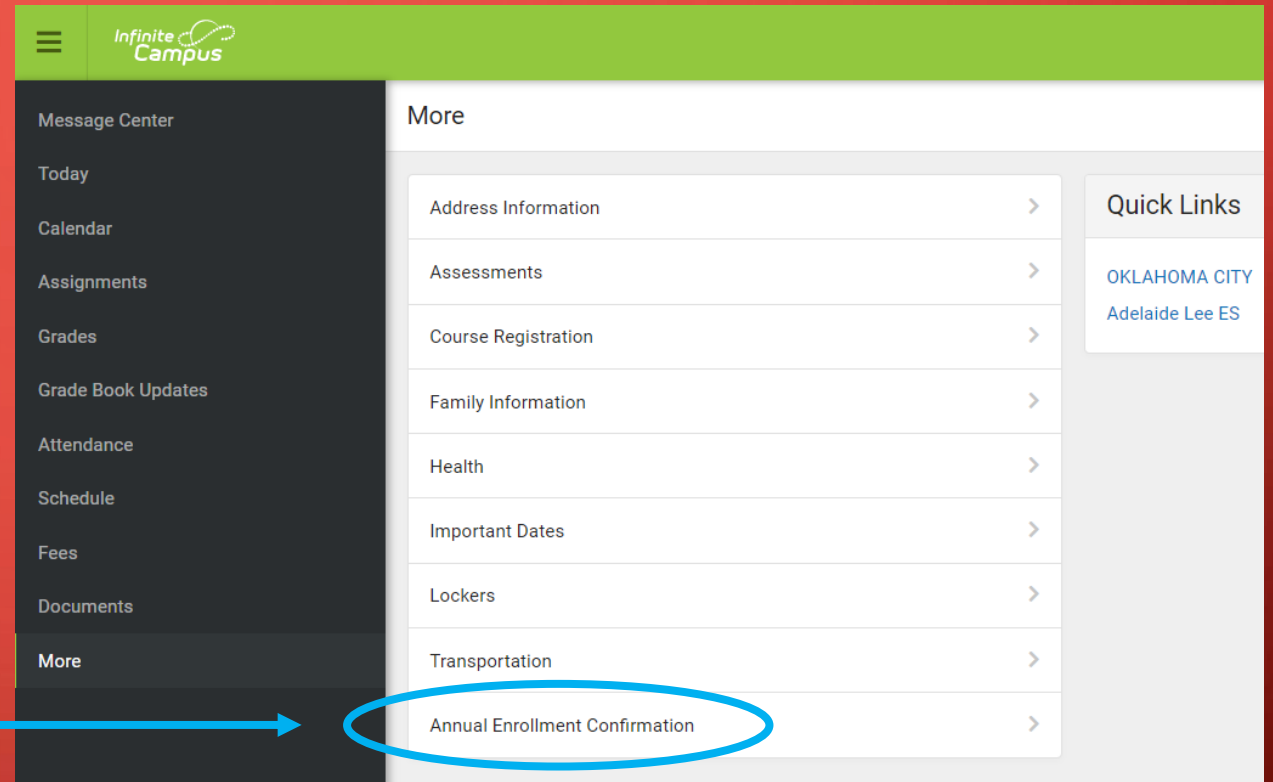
Infinite Campus

Message Center
Today
Calendar
Assignments
Grades
Grade Book Updates
Attendance
Schedule
Fees
Documents
More

More

Address Information
Assessments
Course Registration
Family Information
Health
Important Dates
Lockers
Transportation
Annual Enrollment Confirmation

Quick Links

OKLAHOMA CITY
Adelaide Lee ES